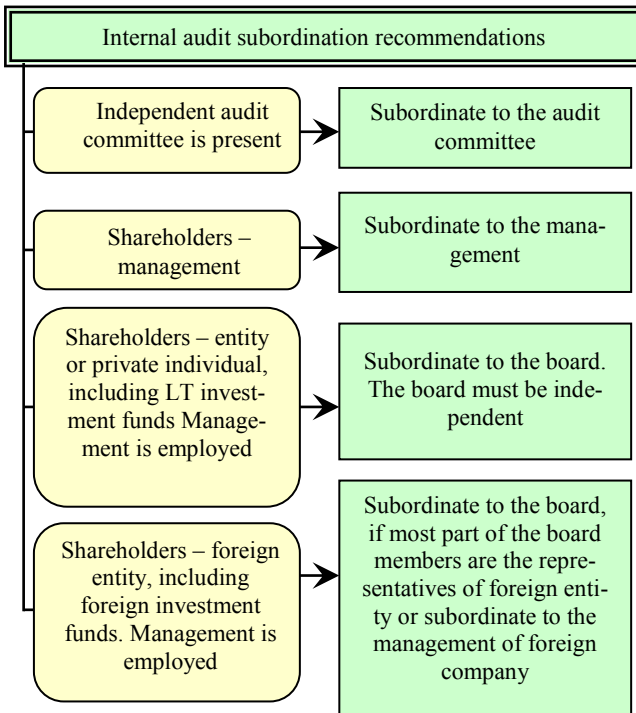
Internal audit subordination recommendations

Independent audit committee is present

Subordinate to the audit committee

Shareholders – management

Subordinate to the management

Shareholders – entity or private individual, including LT investment funds Management is employed

Subordinate to the board. The board must be independent

Shareholders – foreign entity, including foreign investment funds. Management is employed

Subordinate to the board, if most part of the board members are the representatives of foreign entity or subordinate to the management of foreign company